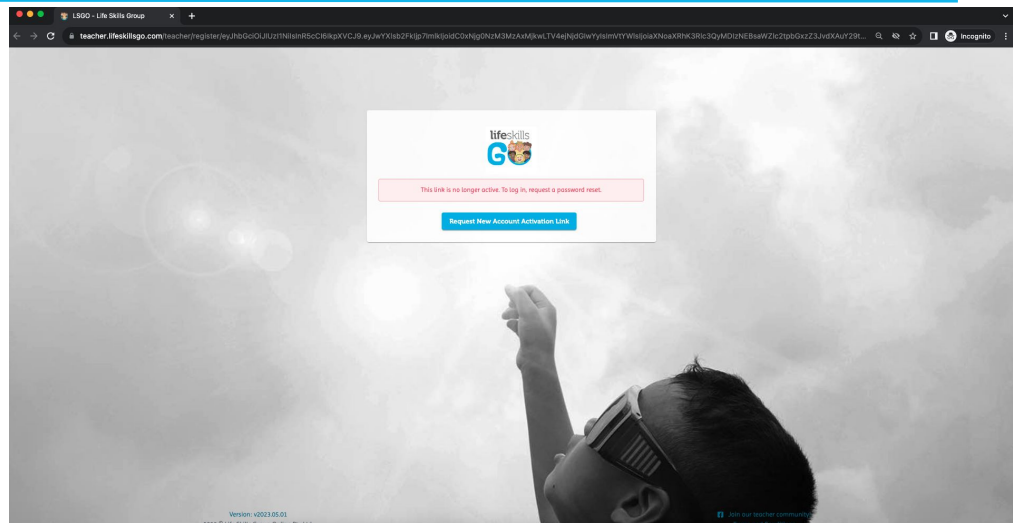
LSGO - Life Skills Group

teacher.lifeskillsgo.com/teacher/register/eyJhbGciOiJIUzI1NiIsInR5cCI6IkpXVCJ9.eyJwYXlsb2FkIjp7ImlkIjoidC0xNjg0NzM3MzAxMjkwLTV4ejNjdGIwYyIsImVtYWlsIjoiaXNoaXRhK3Rlc3QyMDIzNEBsaWZlc2tpbGxzZ3JvdXAuY29t...

Incognito

lifeskills GO

This link is no longer active. To log in, request a password reset.

Request New Account Activation Link

Version: v2023.05.01

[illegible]

Join our teacher community